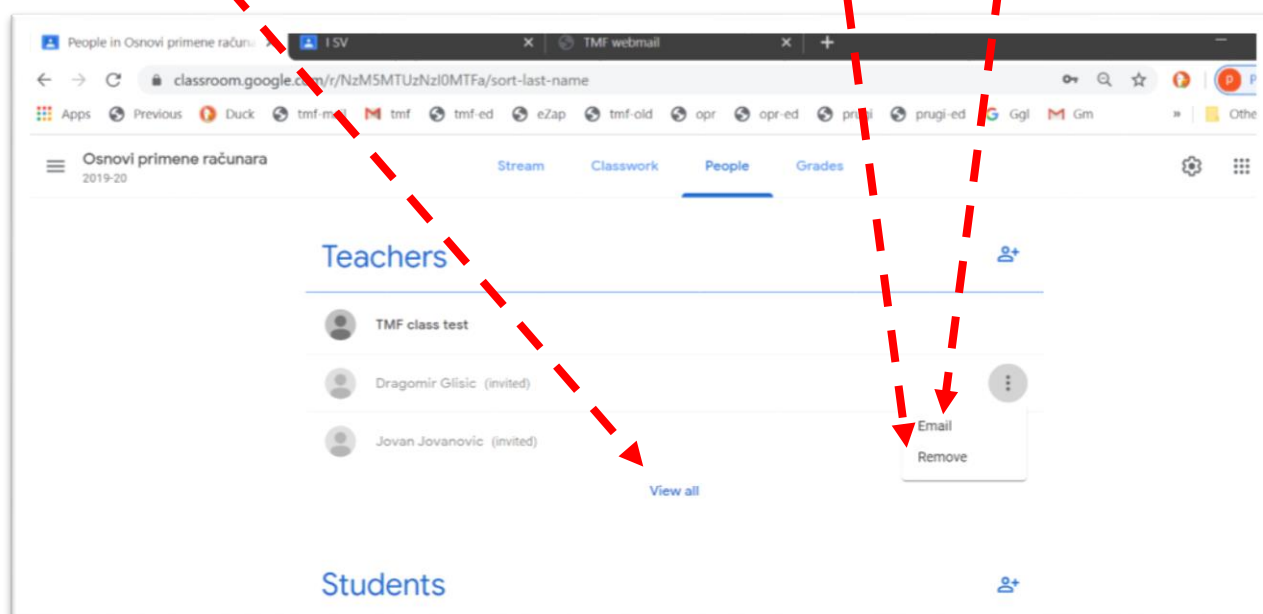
People in Osnovi primene računa
I SV
TMF webmail

classroom.google.c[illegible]/r/NzM5MTUzNzI0MTFa/sort-last-name

Apps Previous Duck tmf-m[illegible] tmf tmf-ed eZap tmf-old opr opr-ed pr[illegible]i prugi-ed Ggl Gm » Othe

Osnovi primene računara
2019-20

Stream Classwork People Grades

Teachers

TMF class test

Dragomir Glisic (invited)

Jovan Jovanovic (invited)

Email
Remove

View all

Students